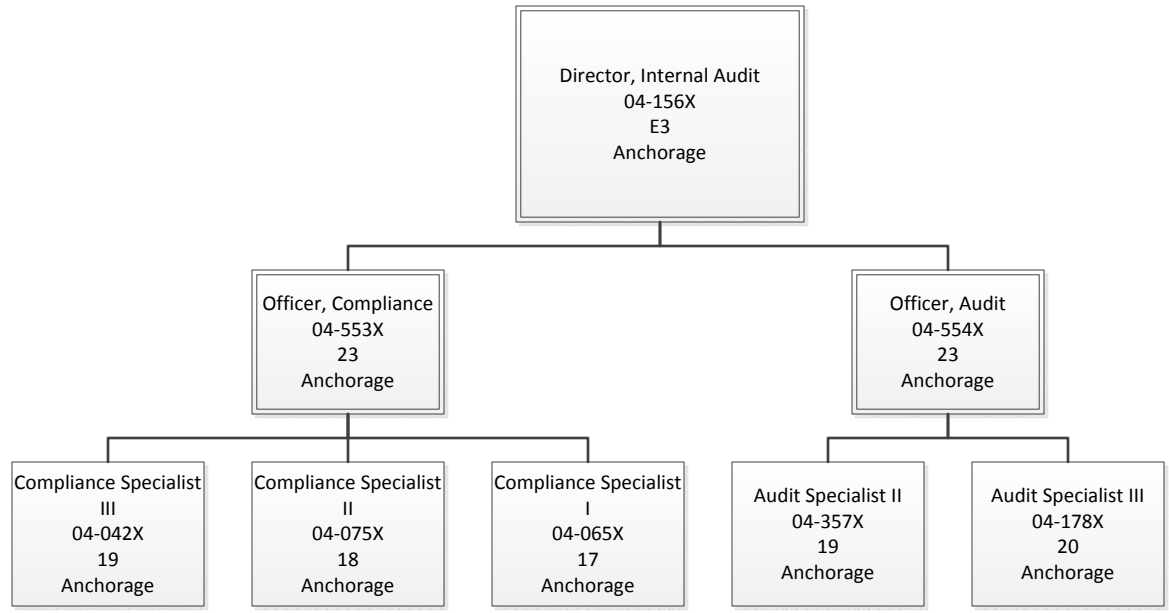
Director, Internal Audit
04-156X
E3
Anchorage

Officer, Compliance
04-553X
23
Anchorage

Officer, Audit
04-554X
23
Anchorage

Compliance Specialist III
04-042X
19
Anchorage

Compliance Specialist II
04-075X
18
Anchorage

Compliance Specialist I
04-065X
17
Anchorage

Audit Specialist II
04-357X
19
Anchorage

Audit Specialist III
04-178X
20
Anchorage